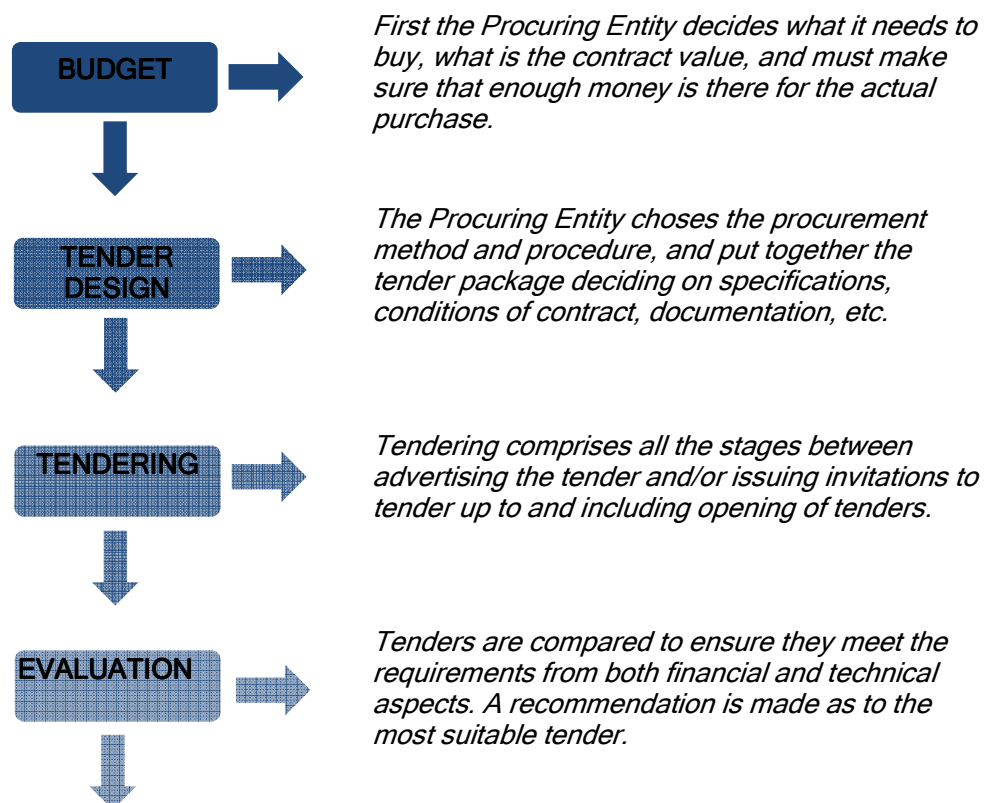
BUDGET

First the Procuring Entity decides what it needs to buy, what is the contract value, and must make sure that enough money is there for the actual purchase.

TENDER DESIGN

The Procuring Entity choses the procurement method and procedure, and put together the tender package deciding on specifications, conditions of contract, documentation, etc.

TENDERING

Tendering comprises all the stages between advertising the tender and/or issuing invitations to tender up to and including opening of tenders.

EVALUATION

Tenders are compared to ensure they meet the requirements from both financial and technical aspects. A recommendation is made as to the most suitable tender.